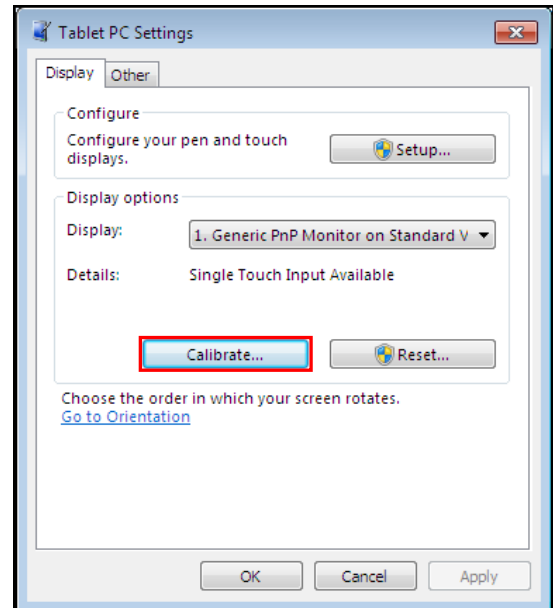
Tablet PC Settings

Display | Other

Configure

Configure your pen and touch displays.

Setup...

Display options

Display: 1. Generic PnP Monitor on Standard V

Details: Single Touch Input Available

Calibrate...

Reset...

Choose the order in which your screen rotates.

Go to Orientation

OK

Cancel

Apply